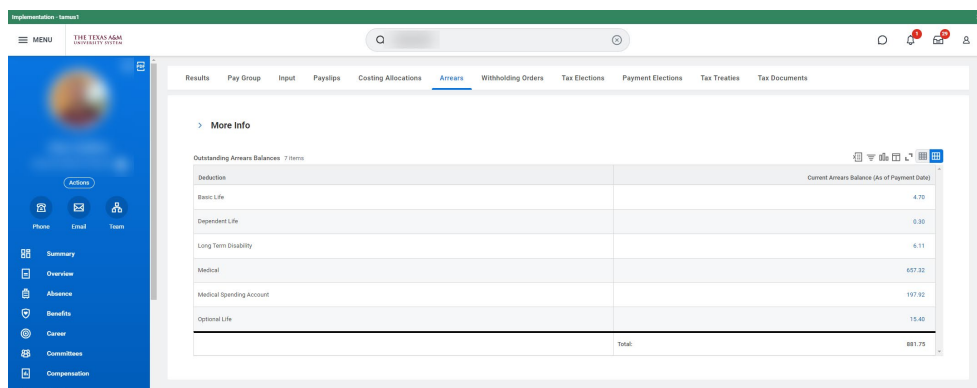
Implementation - tamus1

MENU THE TEXAS A&M UNIVERSITY SYSTEM

Actions

Phone Email Team

Summary
Overview
Absence
Benefits
Career
Committees
Compensation

Results Pay Group Input Payslips Costing Allocations Arrears Withholding Orders Tax Elections Payment Elections Tax Treaties Tax Documents

> More Info

Outstanding Arrears Balances 7 items

| Deduction | Current Arrears Balance (As of Payment Date) |
|---|---|
| Basic Life | 4.70 |
| Dependent Life | 0.30 |
| Long Term Disability | 6.11 |
| Medical | 657.32 |
| Medical Spending Account | 197.92 |
| Optional Life | 15.40 |
| Total: | 881.75 |